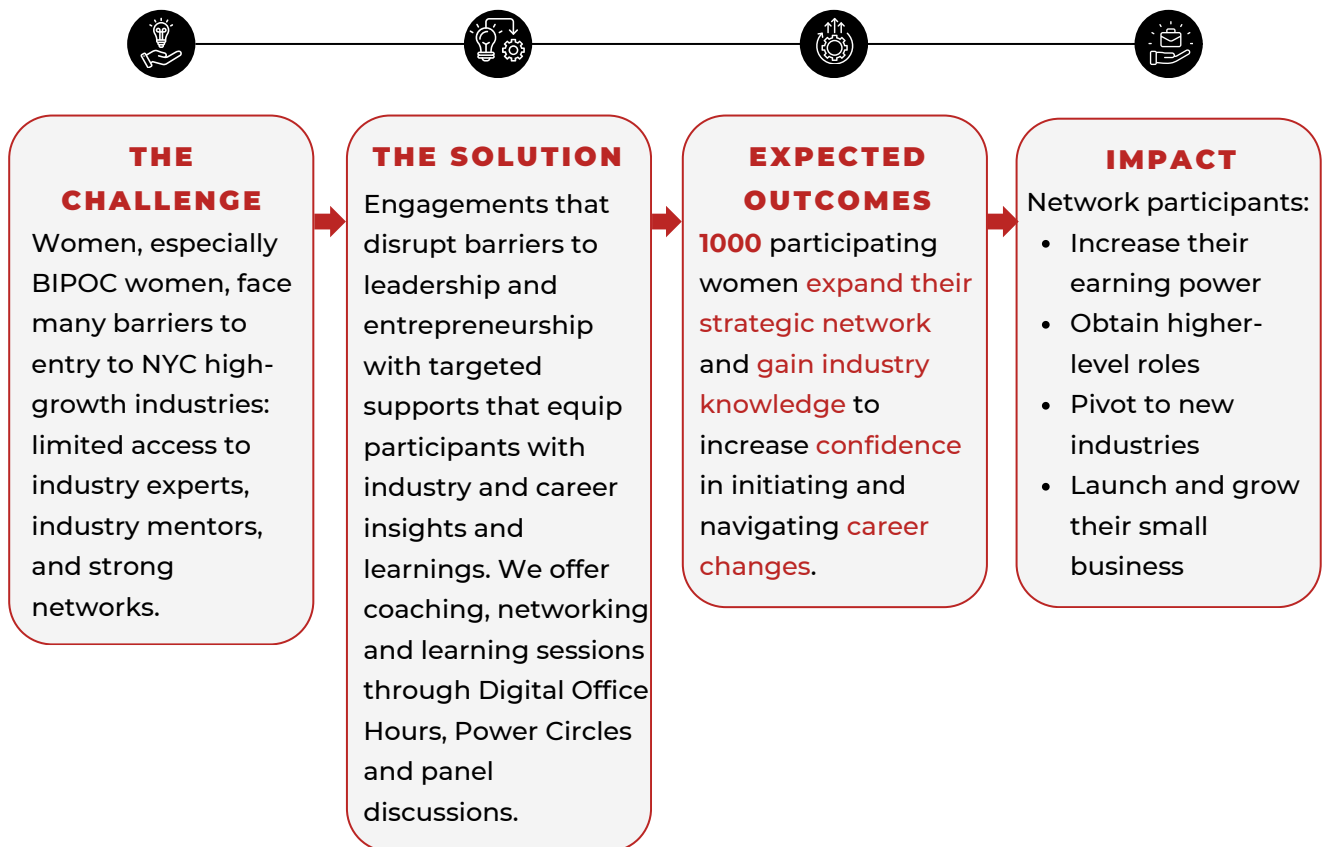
THE CHALLENGE

Women, especially BIPOC women, face many barriers to entry to NYC high-growth industries: limited access to industry experts, industry mentors, and strong networks.

THE SOLUTION

Engagements that disrupt barriers to leadership and entrepreneurship with targeted supports that equip participants with industry and career insights and learnings. We offer coaching, networking and learning sessions through Digital Office Hours, Power Circles and panel discussions.

EXPECTED OUTCOMES

1000 participating women expand their strategic network and gain industry knowledge to increase confidence in initiating and navigating career changes.

IMPACT

Network participants:
- Increase their earning power
- Obtain higher-level roles
- Pivot to new industries
- Launch and grow their small business